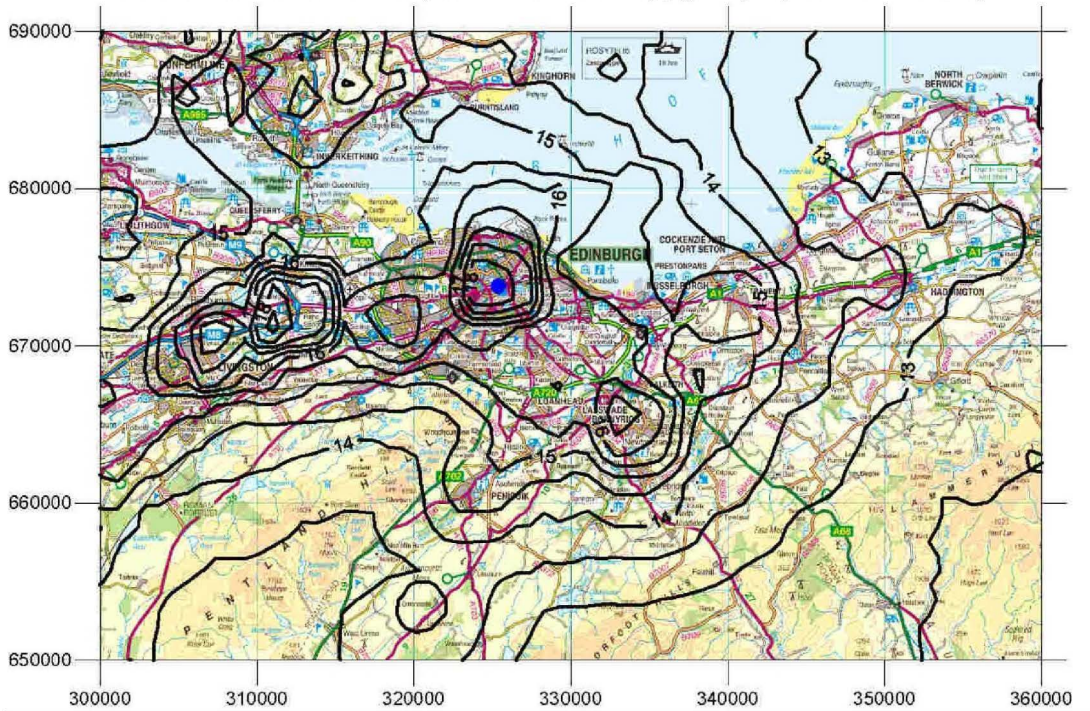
690000
680000
670000
660000
650000
300000
310000
320000
330000
340000
350000
360000

DUNFERMLINE
KINGHORN
BURNTISLAND
INVERKEITHING
NORTH BERWICK
QUEENSFERRY
LINLITHGOW
EDINBURGH
COCKENZIE AND PORT SETON
PRESTONPANS
MUSSELBURGH
HADDINGTON
LIVINGSTON
LOANHEAD
DALKEITH
BONNYRIGG
PENICUIK
ROSYTH
M9
M8
A90
A1
A720
A6
A702
A68
A985
15
14
16
13
15
16
14
15
16
13